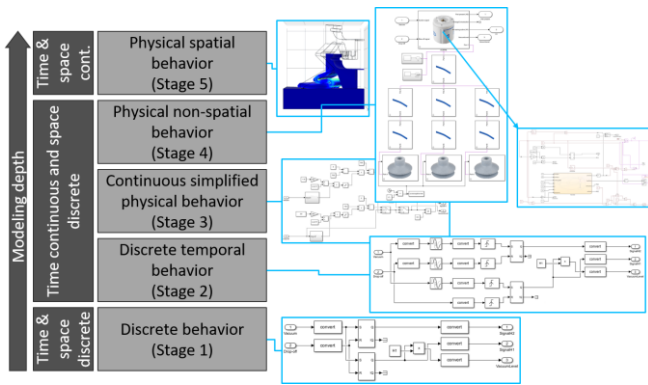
Modeling depth

Time & space cont.

Time continuous and space discrete

Time & space discrete

Physical spatial behavior (Stage 5)

Physical non-spatial behavior (Stage 4)

Continuous simplified physical behavior (Stage 3)

Discrete temporal behavior (Stage 2)

Discrete behavior (Stage 1)

convert
convert
convert
convert
convert
convert
convert
convert
convert
convert
convert
convert
convert
convert
convert
convert
convert
convert